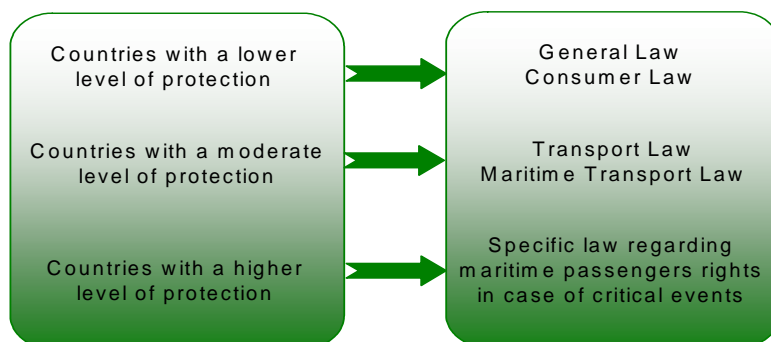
Countries with a lower level of protection

Countries with a moderate level of protection

Countries with a higher level of protection

General Law
Consumer Law

Transport Law
Maritime Transport Law

Specific law regarding maritime passengers rights in case of critical events